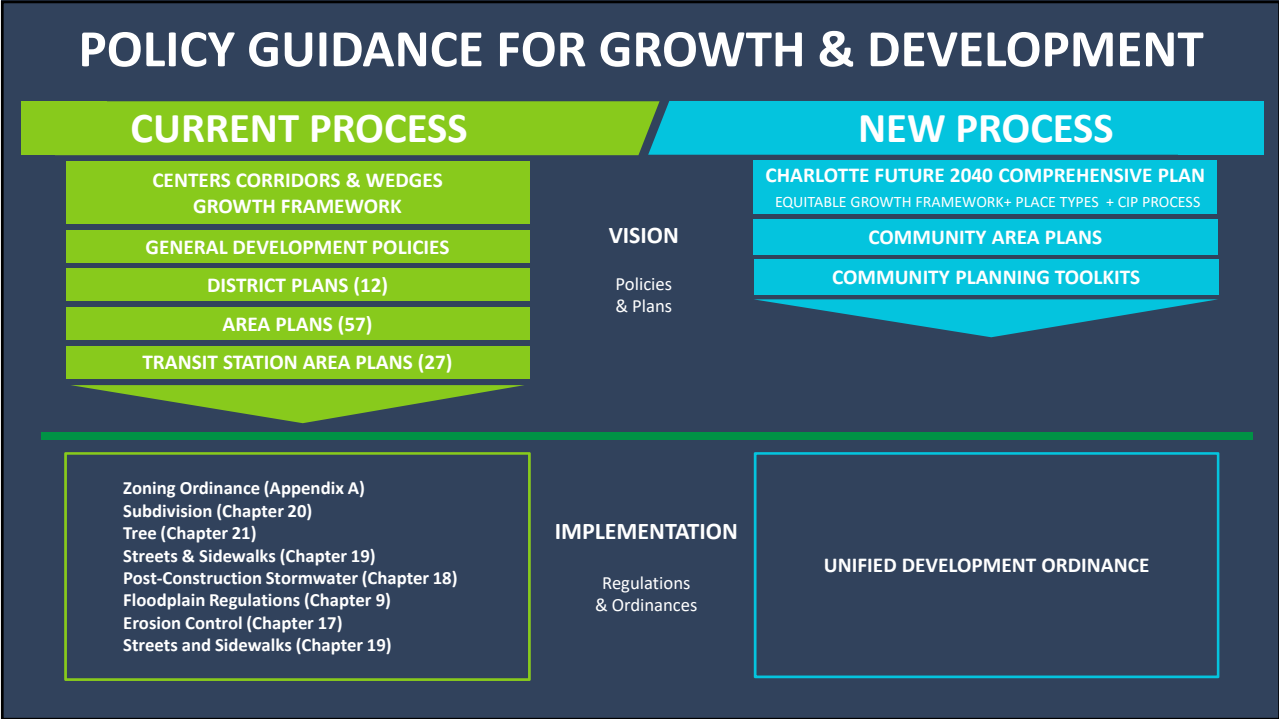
POLICY GUIDANCE FOR GROWTH & DEVELOPMENT

CURRENT PROCESS

CENTERS CORRIDORS & WEDGES GROWTH FRAMEWORK

GENERAL DEVELOPMENT POLICIES

DISTRICT PLANS (12)

AREA PLANS (57)

TRANSIT STATION AREA PLANS (27)

VISION

Policies & Plans

NEW PROCESS

CHARLOTTE FUTURE 2040 COMPREHENSIVE PLAN
EQUITABLE GROWTH FRAMEWORK+ PLACE TYPES + CIP PROCESS

COMMUNITY AREA PLANS

COMMUNITY PLANNING TOOLKITS

Zoning Ordinance (Appendix A)
Subdivision (Chapter 20)
Tree (Chapter 21)
Streets & Sidewalks (Chapter 19)
Post-Construction Stormwater (Chapter 18)
Floodplain Regulations (Chapter 9)
Erosion Control (Chapter 17)
Streets and Sidewalks (Chapter 19)

IMPLEMENTATION

Regulations & Ordinances

UNIFIED DEVELOPMENT ORDINANCE